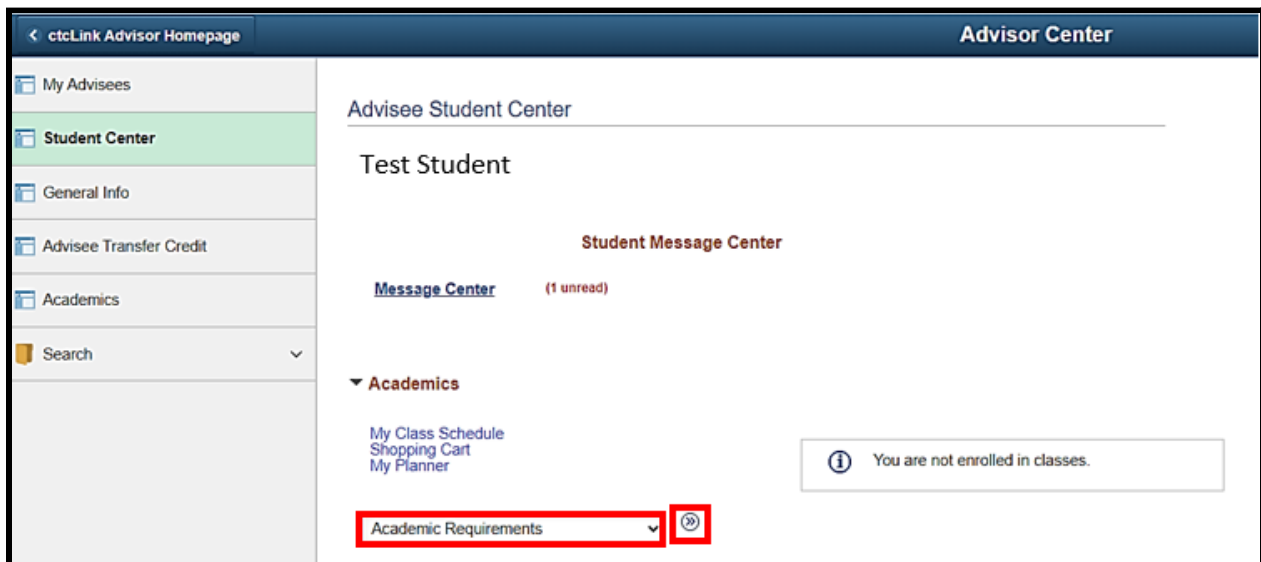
ctcLink Advisor Homepage

Advisor Center

My Advisees

Student Center

General Info

Advisee Transfer Credit

Academics

Search

Advisee Student Center

Test Student

Student Message Center

Message Center (1 unread)

Academics

My Class Schedule
Shopping Cart
My Planner

You are not enrolled in classes.

Academic Requirements